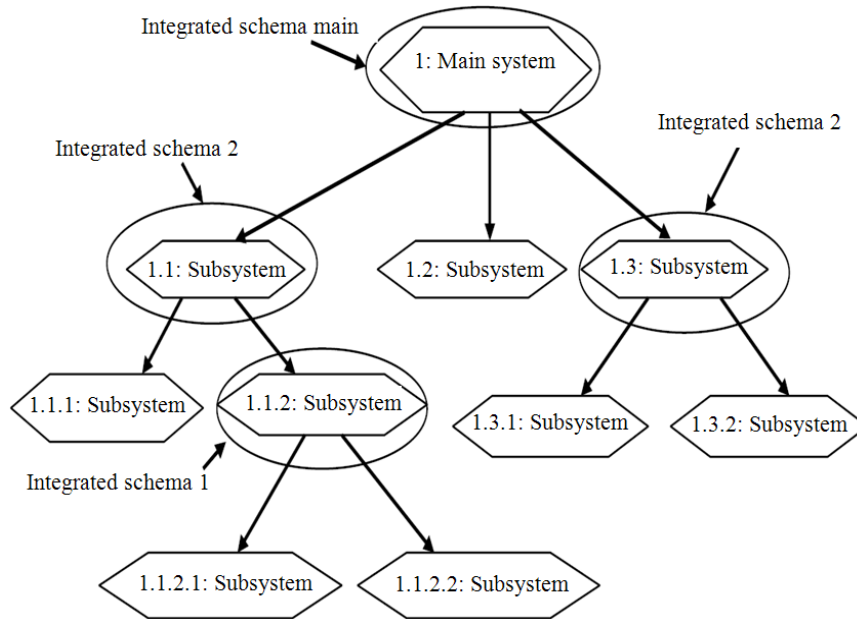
Integrated schema main

1: Main system

Integrated schema 2

Integrated schema 2

1.1: Subsystem

1.2: Subsystem

1.3: Subsystem

1.1.1: Subsystem

1.1.2: Subsystem

1.3.1: Subsystem

1.3.2: Subsystem

Integrated schema 1

1.1.2.1: Subsystem

1.1.2.2: Subsystem